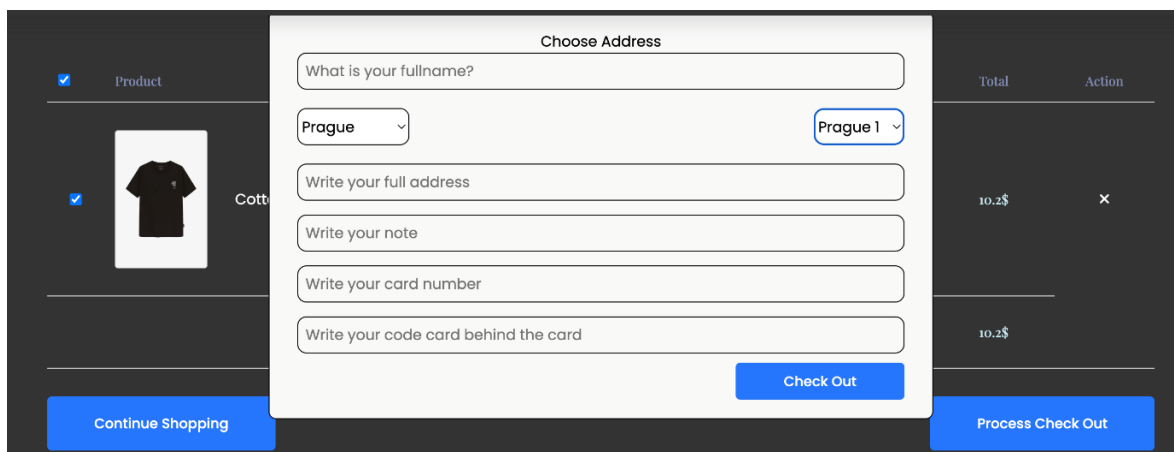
Product

Cott

Choose Address

What is your fullname?

Prague

Prague 1

Write your full address

Write your note

Write your card number

Write your code card behind the card

Check Out

Total

Action

10.2$

×

10.2$

Continue Shopping

Process Check Out